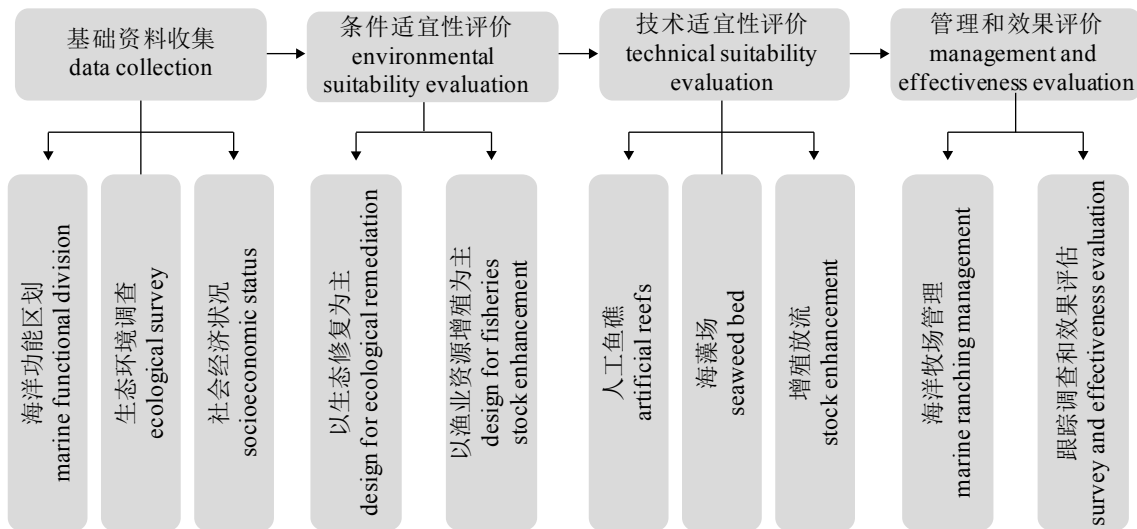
基础资料收集
data collection

条件适宜性评价
environmental suitability evaluation

技术适宜性评价
technical suitability evaluation

管理和效果评价
management and effectiveness evaluation

海洋功能区划
marine functional division

生态环境调查
ecological survey

社会经济状况
socioeconomic status

以生态修复为主
design for ecological remediation

以渔业资源增殖为主
design for fisheries stock enhancement

人工鱼礁
artificial reefs

海藻场
seaweed bed

增殖放流
stock enhancement

海洋牧场管理
marine ranching management

跟踪调查和效果评估
survey and effectiveness evaluation